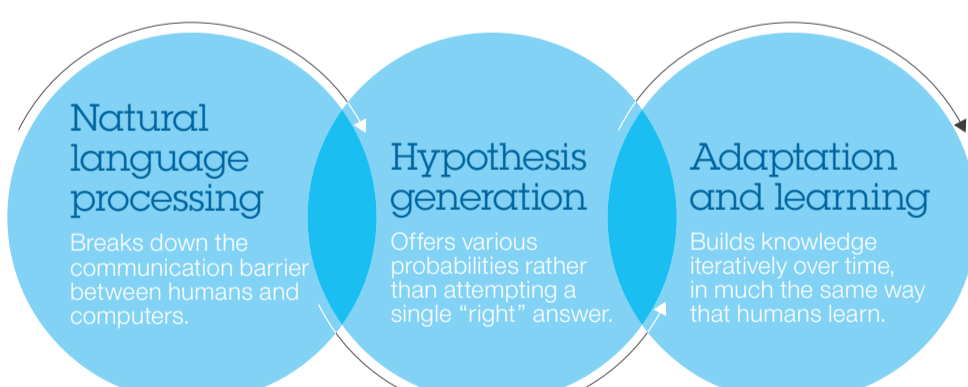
Natural language processing

Breaks down the communication barrier between humans and computers.

Hypothesis generation

Offers various probabilities rather than attempting a single “right” answer.

Adaptation and learning

Builds knowledge iteratively over time, in much the same way that humans learn.